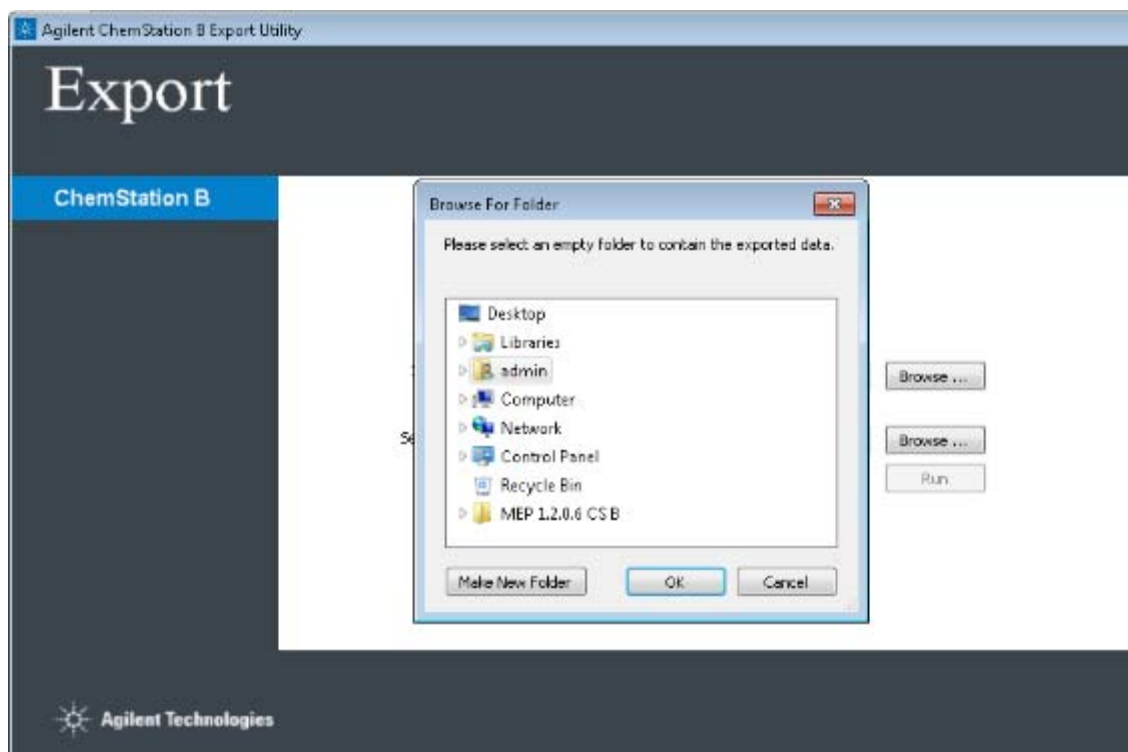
Agilent ChemStation B Export Utility

Export

ChemStation B

Browse For Folder

Please select an empty folder to contain the exported data.

Desktop
Libraries
admin
Computer
Network
Control Panel
Recycle Bin
MEP 1.2.0.6 CS B

Make New Folder

OK

Cancel

Browse ...

Se

Browse ...

Run

Agilent Technologies